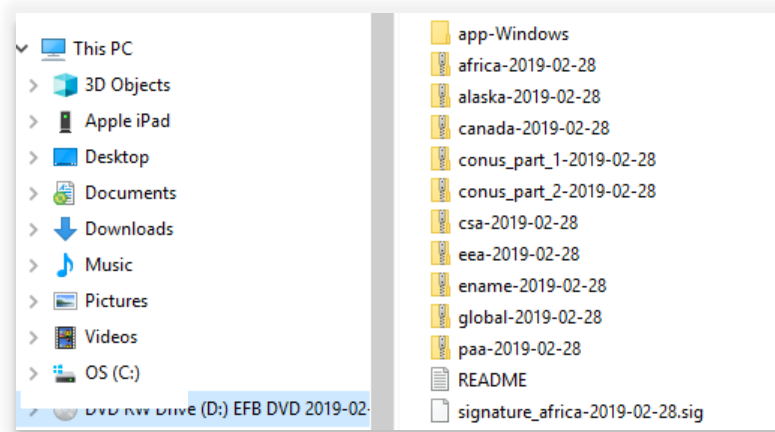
This PC
3D Objects
Apple iPad
Desktop
Documents
Downloads
Music
Pictures
Videos
OS (C:)
DVD RW Drive (D:) EFB DVD 2019-02-

app-Windows
africa-2019-02-28
alaska-2019-02-28
canada-2019-02-28
conus_part_1-2019-02-28
conus_part_2-2019-02-28
csa-2019-02-28
eea-2019-02-28
ename-2019-02-28
global-2019-02-28
paa-2019-02-28
README
signature_africa-2019-02-28.sig